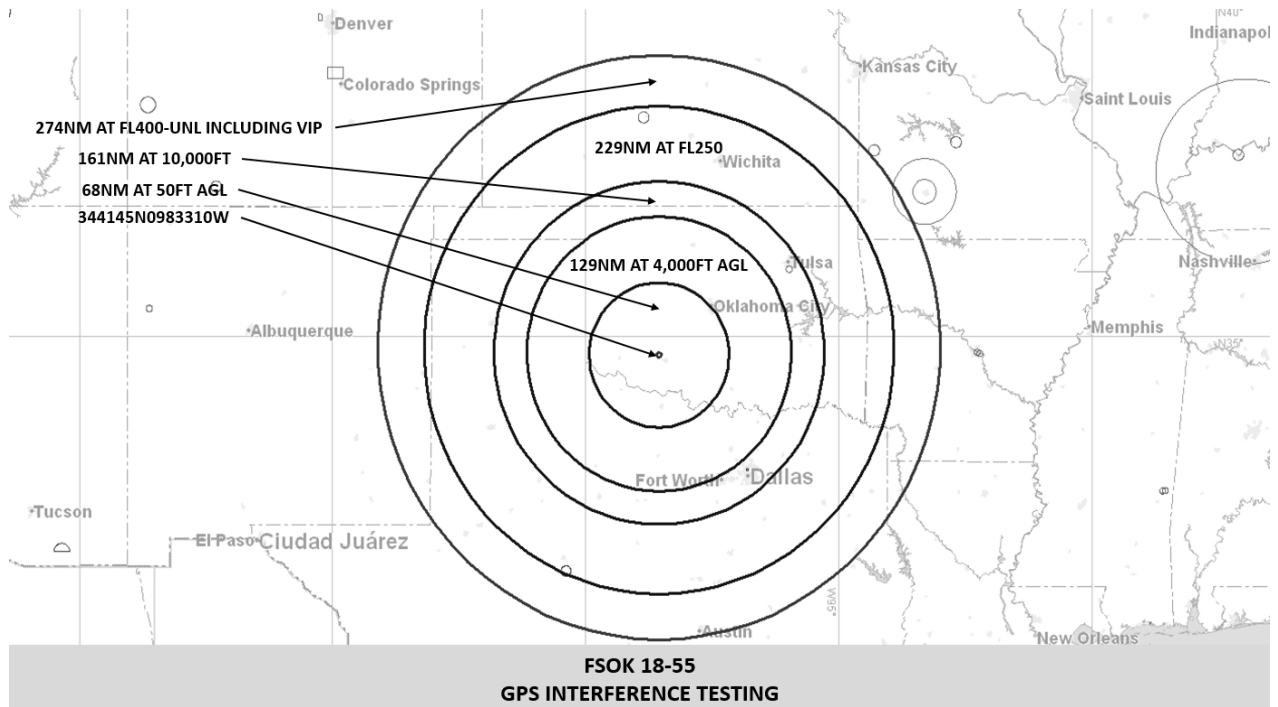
Denver

Colorado Springs

Kansas City

Saint Louis

Indianapol

N40°

274NM AT FL400-UNL INCLUDING VIP

161NM AT 10,000FT

68NM AT 50FT AGL

344145N0983310W

229NM AT FL250

Wichita

129NM AT 4,000FT AGL

Tulsa

Nashville

Oklahoma City

Albuquerque

Memphis

N35°

Fort Worth

Dallas

Tucson

El Paso

Ciudad Juárez

W95°

Austin

New Orleans

FSOK 18-55
GPS INTERFERENCE TESTING